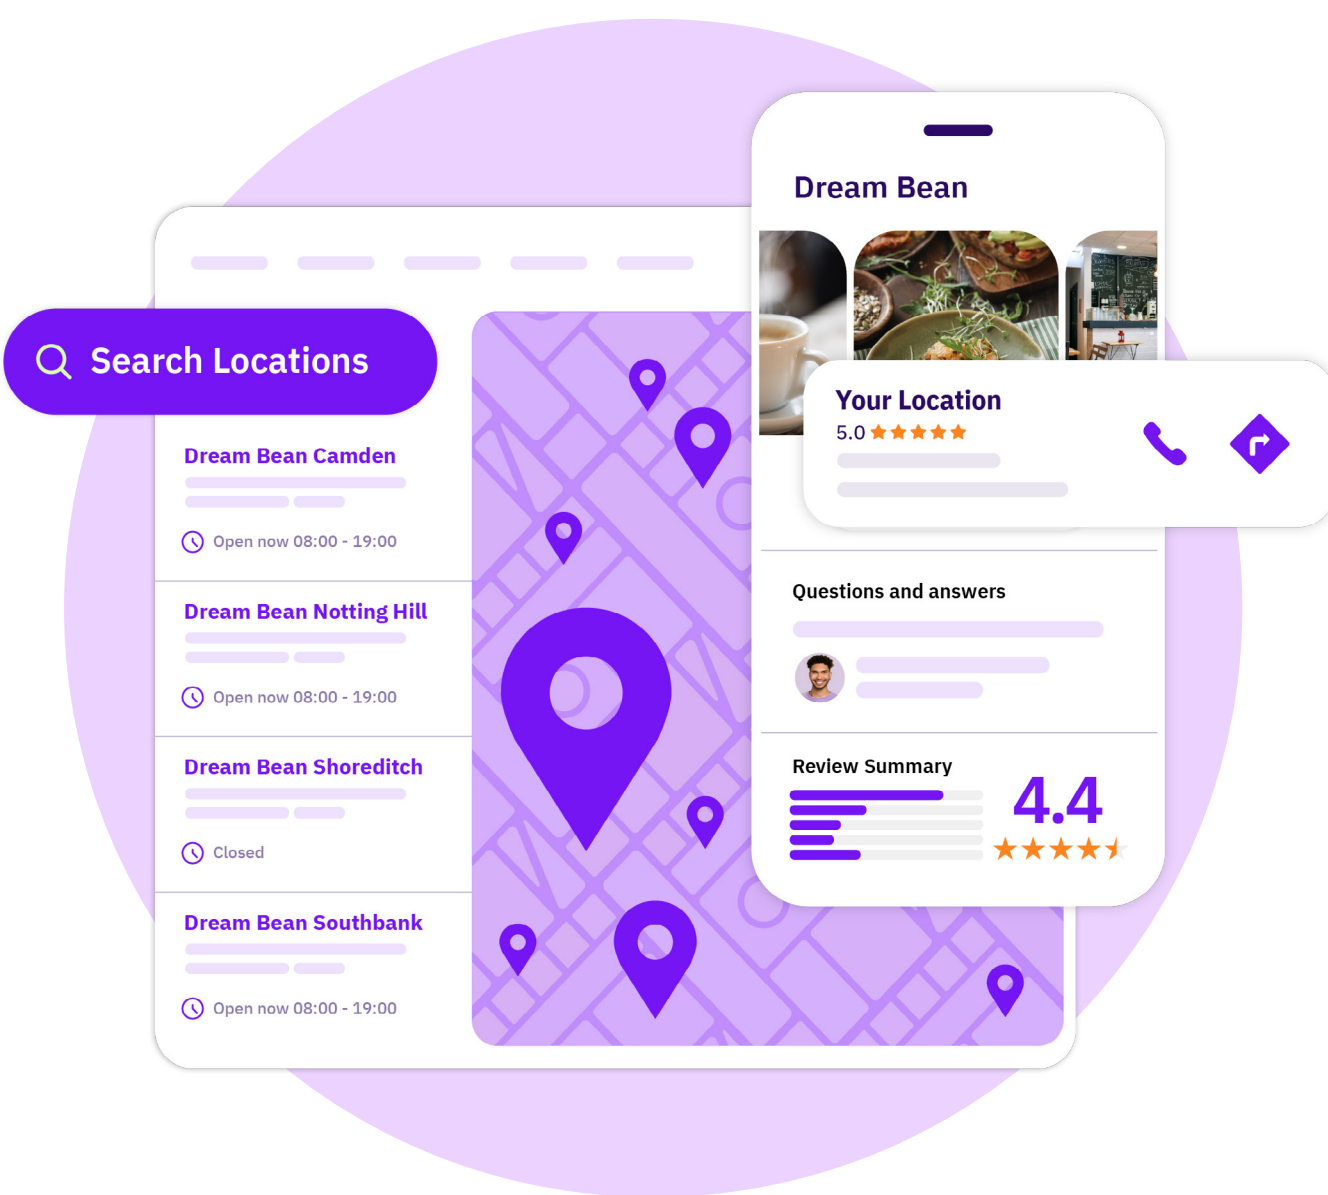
Search Locations

Dream Bean Camden

Open now 08:00 - 19:00

Dream Bean Notting Hill

Open now 08:00 - 19:00

Dream Bean Shoreditch

Closed

Dream Bean Southbank

Open now 08:00 - 19:00

Dream Bean

Your Location

5.0

Questions and answers

Review Summary

4.4